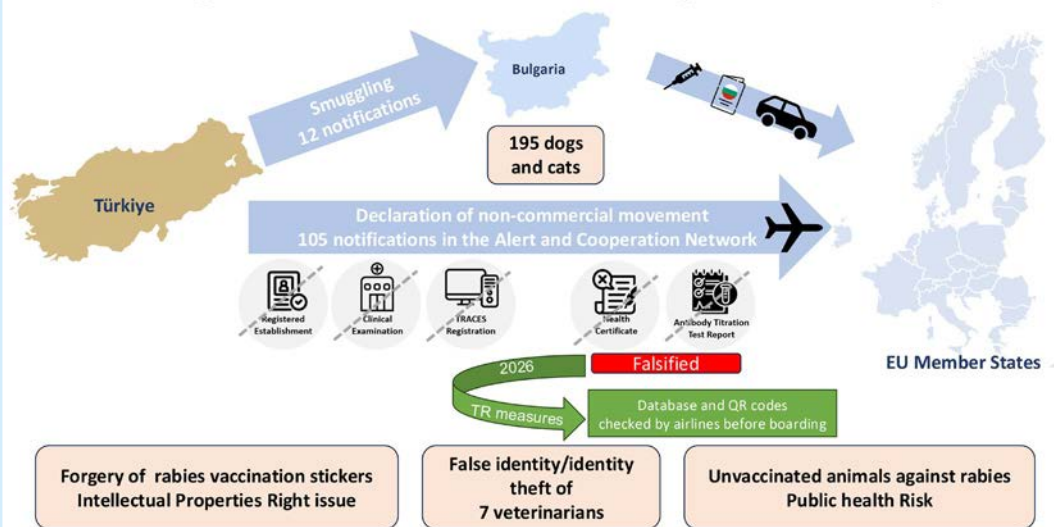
Smuggling
12 notifications

Bulgaria

195 dogs and cats

Türkiye

Declaration of non-commercial movement
105 notifications in the Alert and Cooperation Network

Registered Establishment

Clinical Examination

TRACES Registration

Health Certificate

Antibody Titration Test Report

2026

Falsified

TR measures

Database and QR codes checked by airlines before boarding

EU Member States

Forgery of rabies vaccination stickers
Intellectual Properties Right issue

False identity/identity theft of
7 veterinarians

Unvaccinated animals against rabies
Public health Risk